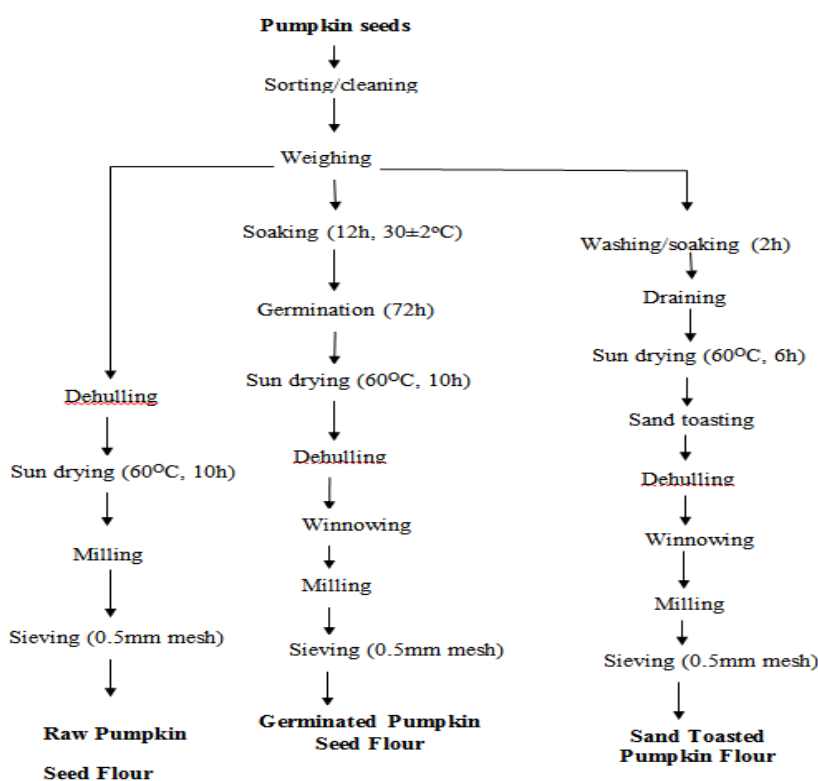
Pumpkin seeds

Sorting/cleaning

Weighing

Dehulling

Sun drying (60$^{O}$C, 10h)

Milling

Sieving (0.5mm mesh)

Raw Pumpkin Seed Flour

Soaking (12h, 30±2$^{o}$C)

Germination (72h)

Sun drying (60$^{O}$C, 10h)

Dehulling

Winnowing

Milling

Sieving (0.5mm mesh)

Germinated Pumpkin Seed Flour

Washing/soaking (2h)

Draining

Sun drying (60$^{O}$C, 6h)

Sand toasting

Dehulling

Winnowing

Milling

Sieving (0.5mm mesh)

Sand Toasted Pumpkin Flour